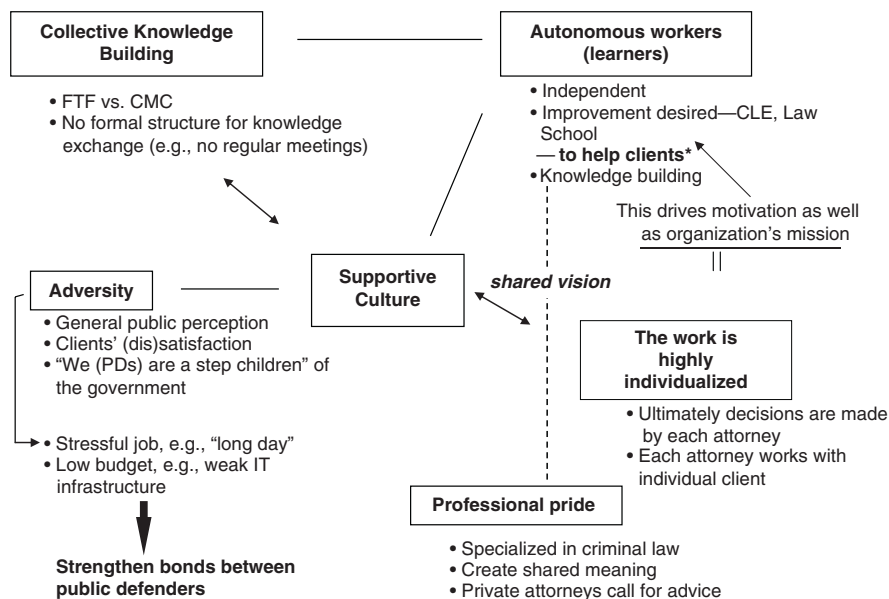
Collective Knowledge Building

• FTF vs. CMC
• No formal structure for knowledge exchange (e.g., no regular meetings)

Autonomous workers (learners)

• Independent
• Improvement desired—CLE, Law School
— to help clients*
• Knowledge building

This drives motivation as well as organization's mission

Supportive Culture

shared vision

Adversity

• General public perception
• Clients' (dis)satisfaction
• "We (PDs) are a step children" of the government

• Stressful job, e.g., "long day"
• Low budget, e.g., weak IT infrastructure

Strengthen bonds between public defenders

The work is highly individualized

• Ultimately decisions are made by each attorney
• Each attorney works with individual client

Professional pride

• Specialized in criminal law
• Create shared meaning
• Private attorneys call for advice